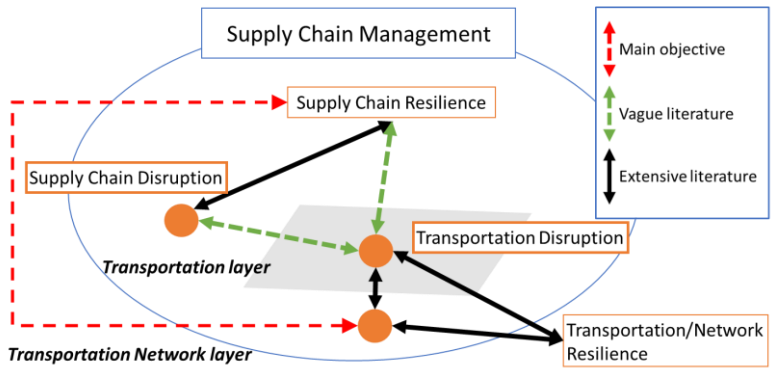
Supply Chain Management

Main objective

Vague literature

Extensive literature

Supply Chain Resilience

Supply Chain Disruption

Transportation Disruption

Transportation layer

Transportation/Network Resilience

Transportation Network layer